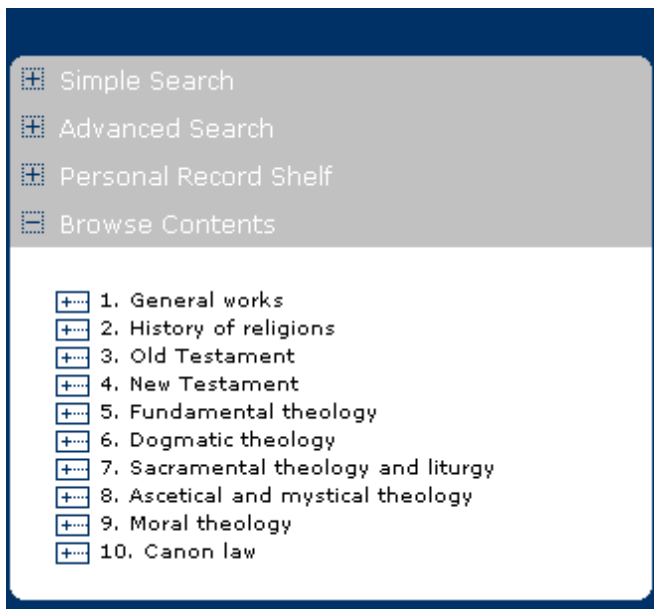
Simple Search
Advanced Search
Personal Record Shelf
Browse Contents

1. General works
2. History of religions
3. Old Testament
4. New Testament
5. Fundamental theology
6. Dogmatic theology
7. Sacramental theology and liturgy
8. Ascetical and mystical theology
9. Moral theology
10. Canon law